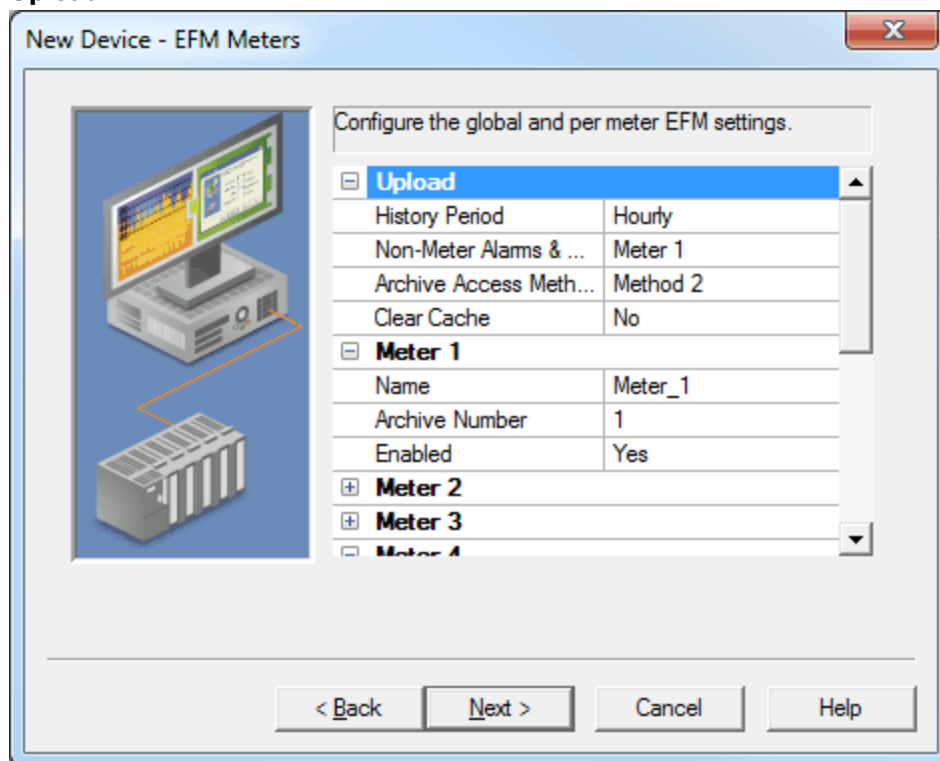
New Device - EFM Meters

Configure the global and per meter EFM settings.

| | |
|---|---|
| **Upload** | |
| History Period | Hourly |
| Non-Meter Alarms & ... | Meter 1 |
| Archive Access Meth... | Method 2 |
| Clear Cache | No |
| **Meter 1** | |
| Name | Meter_1 |
| Archive Number | 1 |
| Enabled | Yes |
| **Meter 2** | |
| **Meter 3** | |
| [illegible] | |

< Back
Next >
Cancel
Help